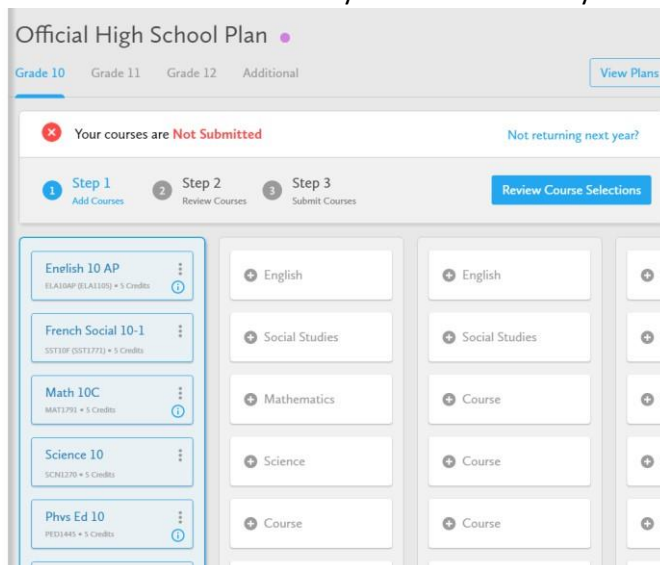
Official High School Plan

Grade 10 Grade 11 Grade 12 Additional

View Plans

Your courses are Not Submitted

Not returning next year?

1 Step 1 Add Courses
2 Step 2 Review Courses
3 Step 3 Submit Courses

Review Course Selections

English 10 AP
ELA10AP (ELA1105) • 5 Credits

French Social 10-1
SST10F (SST1771) • 5 Credits

Math 10C
MAT1791 • 5 Credits

Science 10
SCN1270 • 5 Credits

Phys Ed 10
PED1445 • 5 Credits

English
Social Studies
Mathematics
Science
Course

English
Social Studies
Course
Course
Course